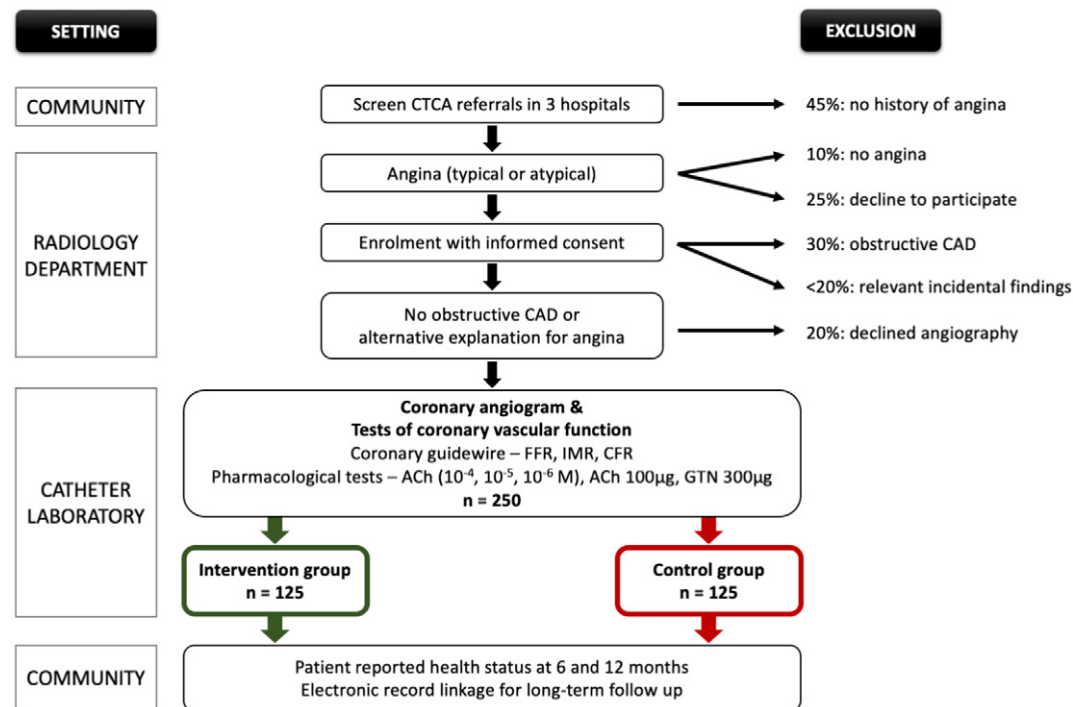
SETTING

EXCLUSION

COMMUNITY

Screen CTCA referrals in 3 hospitals

45%: no history of angina

RADIOLOGY DEPARTMENT

Angina (typical or atypical)

10%: no angina

25%: decline to participate

Enrolment with informed consent

30%: obstructive CAD

<20%: relevant incidental findings

No obstructive CAD or alternative explanation for angina

20%: declined angiography

CATHETER LABORATORY

**Coronary angiogram & Tests of coronary vascular function**
Coronary guidewire – FFR, IMR, CFR
Pharmacological tests – ACh ($10^{-4}$, $10^{-5}$, $10^{-6}$ M), ACh 100µg, GTN 300µg
**n = 250**

**Intervention group n = 125**

**Control group n = 125**

COMMUNITY

Patient reported health status at 6 and 12 months
Electronic record linkage for long-term follow up